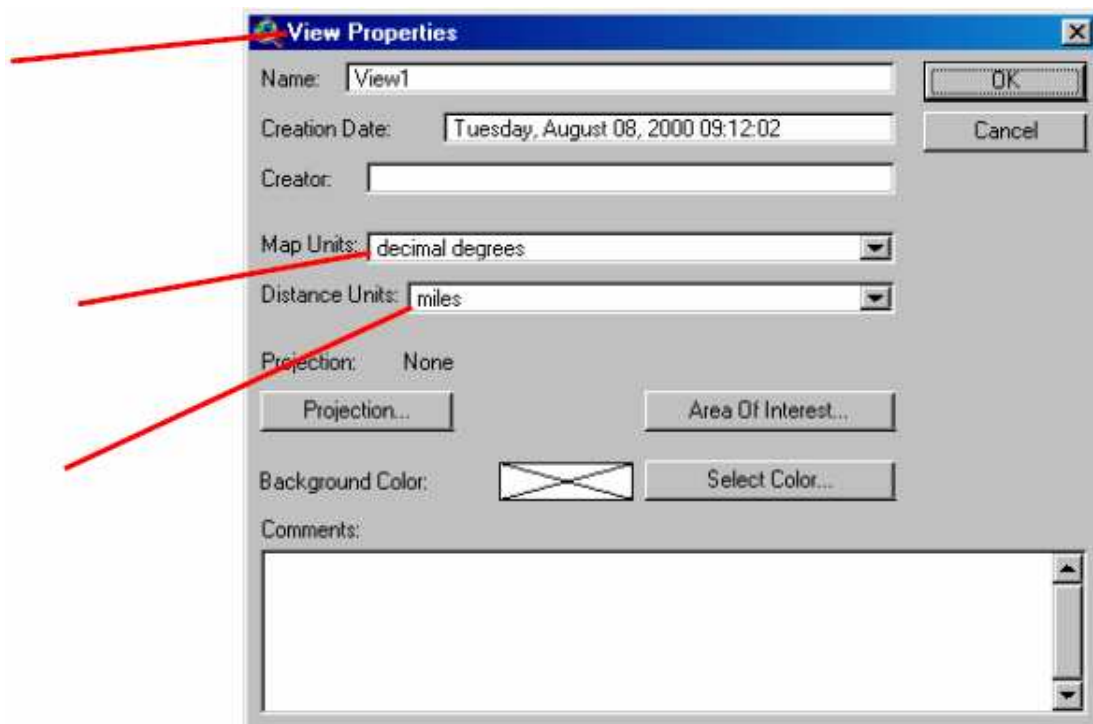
View Properties

Name: View1

OK

Creation Date: Tuesday, August 08, 2000 09:12:02

Cancel

Creator:

Map Units: decimal degrees

Distance Units: miles

Projection: None

Projection...

Area Of Interest...

Background Color:

Select Color...

Comments: